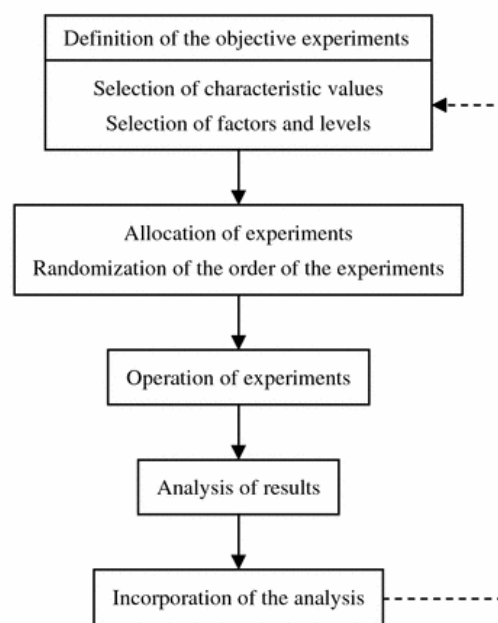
Definition of the objective experiments

Selection of characteristic values
Selection of factors and levels

Allocation of experiments
Randomization of the order of the experiments

Operation of experiments

Analysis of results

Incorporation of the analysis